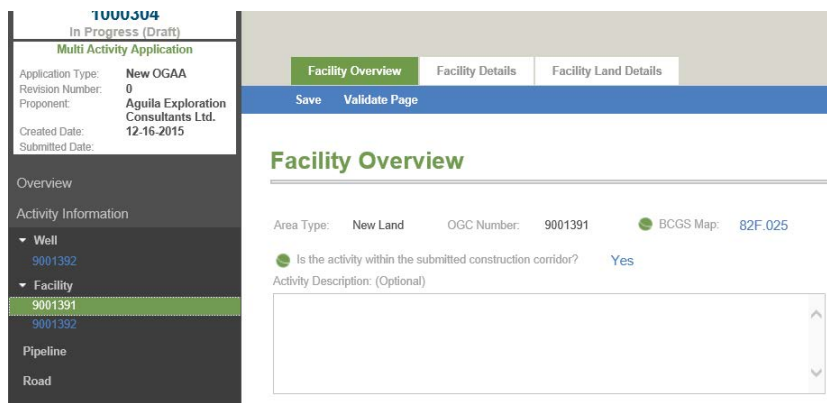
1000304
In Progress (Draft)
Multi Activity Application

| Application Type: | New OGAA |
|---|---|
| Revision Number: | 0 |
| Proponent: | Aguila Exploration Consultants Ltd. |
| Created Date: | 12-16-2015 |
| Submitted Date: | |

Overview
Activity Information
Well
9001392
Facility
9001391
9001392
Pipeline
Road

Facility Overview
Facility Details
Facility Land Details
Save
Validate Page

Facility Overview

Area Type: New Land
OGC Number: 9001391
BCGS Map: 82F.025
Is the activity within the submitted construction corridor? Yes
Activity Description: (Optional)